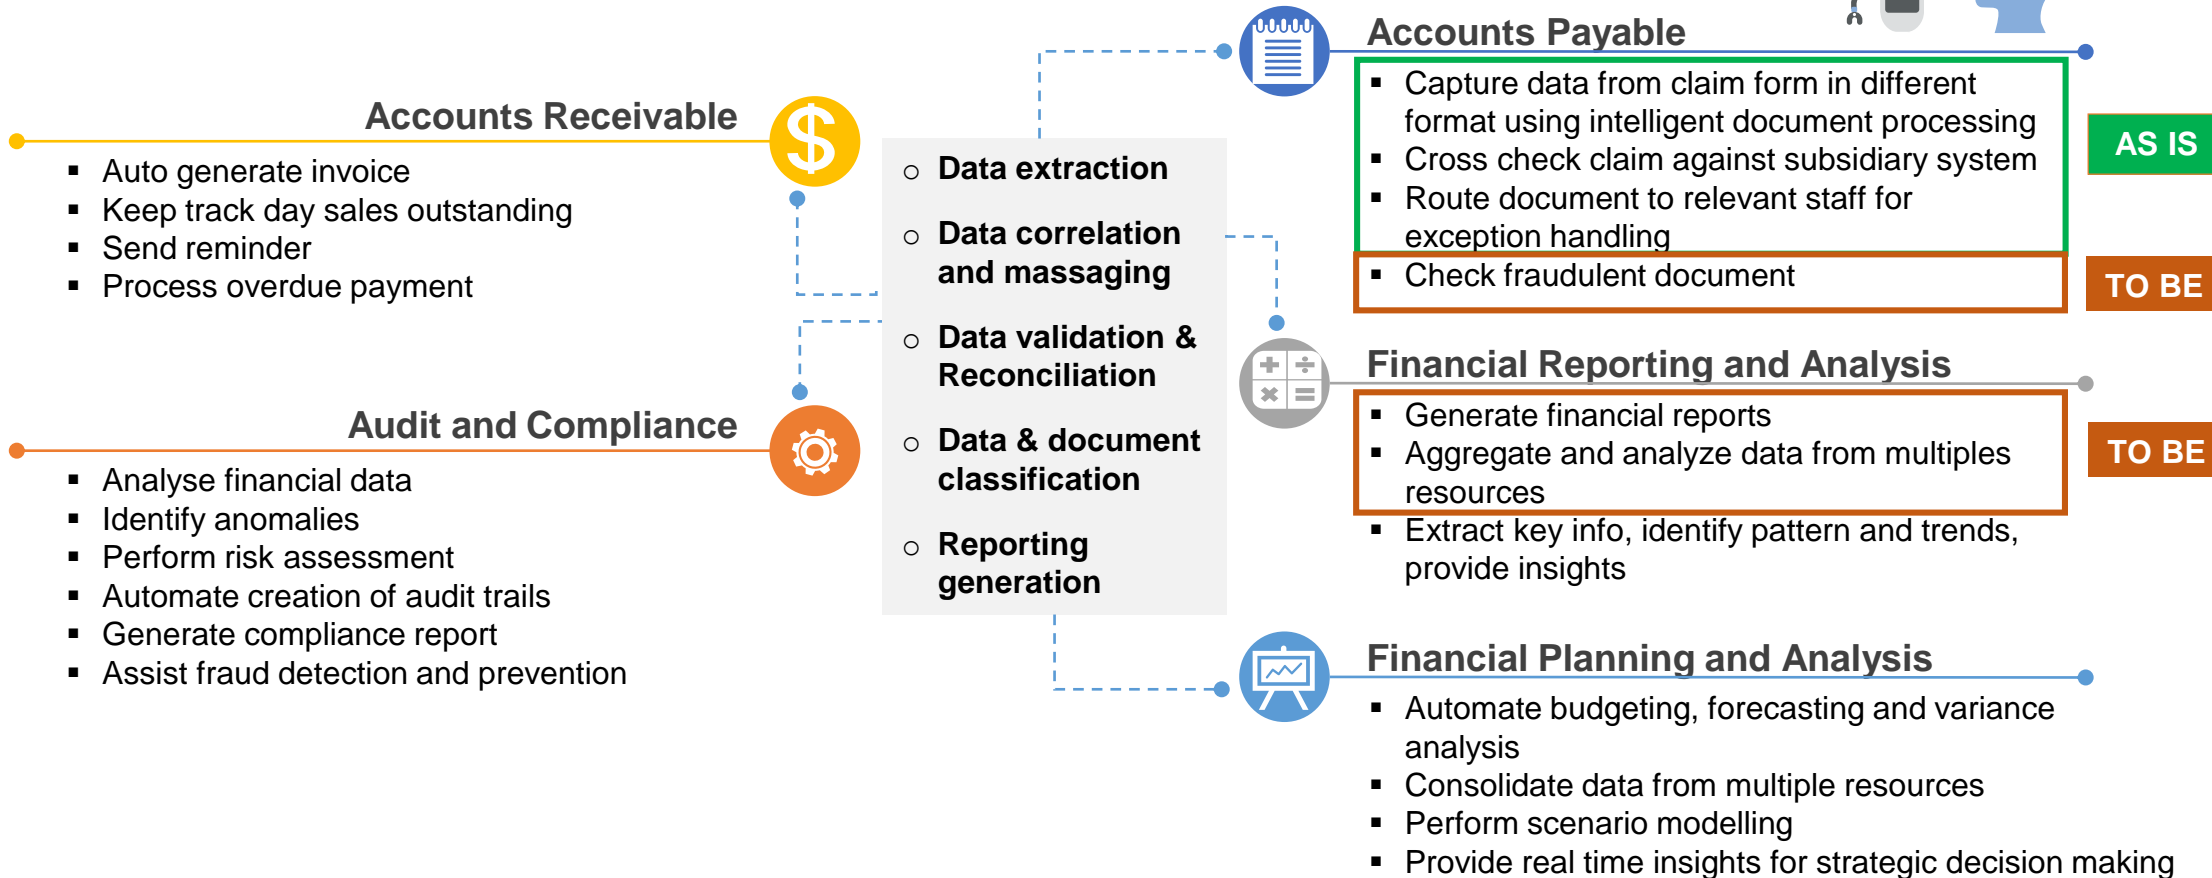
Accounts Receivable

- Auto generate invoice
- Keep track day sales outstanding
- Send reminder
- Process overdue payment

Audit and Compliance

- Analyse financial data
- Identify anomalies
- Perform risk assessment
- Automate creation of audit trails
- Generate compliance report
- Assist fraud detection and prevention

- Data extraction
- Data correlation and massaging
- Data validation & Reconciliation
- Data & document classification
- Reporting generation

Accounts Payable

- Capture data from claim form in different format using intelligent document processing
- Cross check claim against subsidiary system
- Route document to relevant staff for exception handling
- Check fraudulent document

AS IS

TO BE

Financial Reporting and Analysis

- Generate financial reports
- Aggregate and analyze data from multiples resources
- Extract key info, identify pattern and trends, provide insights

TO BE

Financial Planning and Analysis

- Automate budgeting, forecasting and variance analysis
- Consolidate data from multiple resources
- Perform scenario modelling
- Provide real time insights for strategic decision making